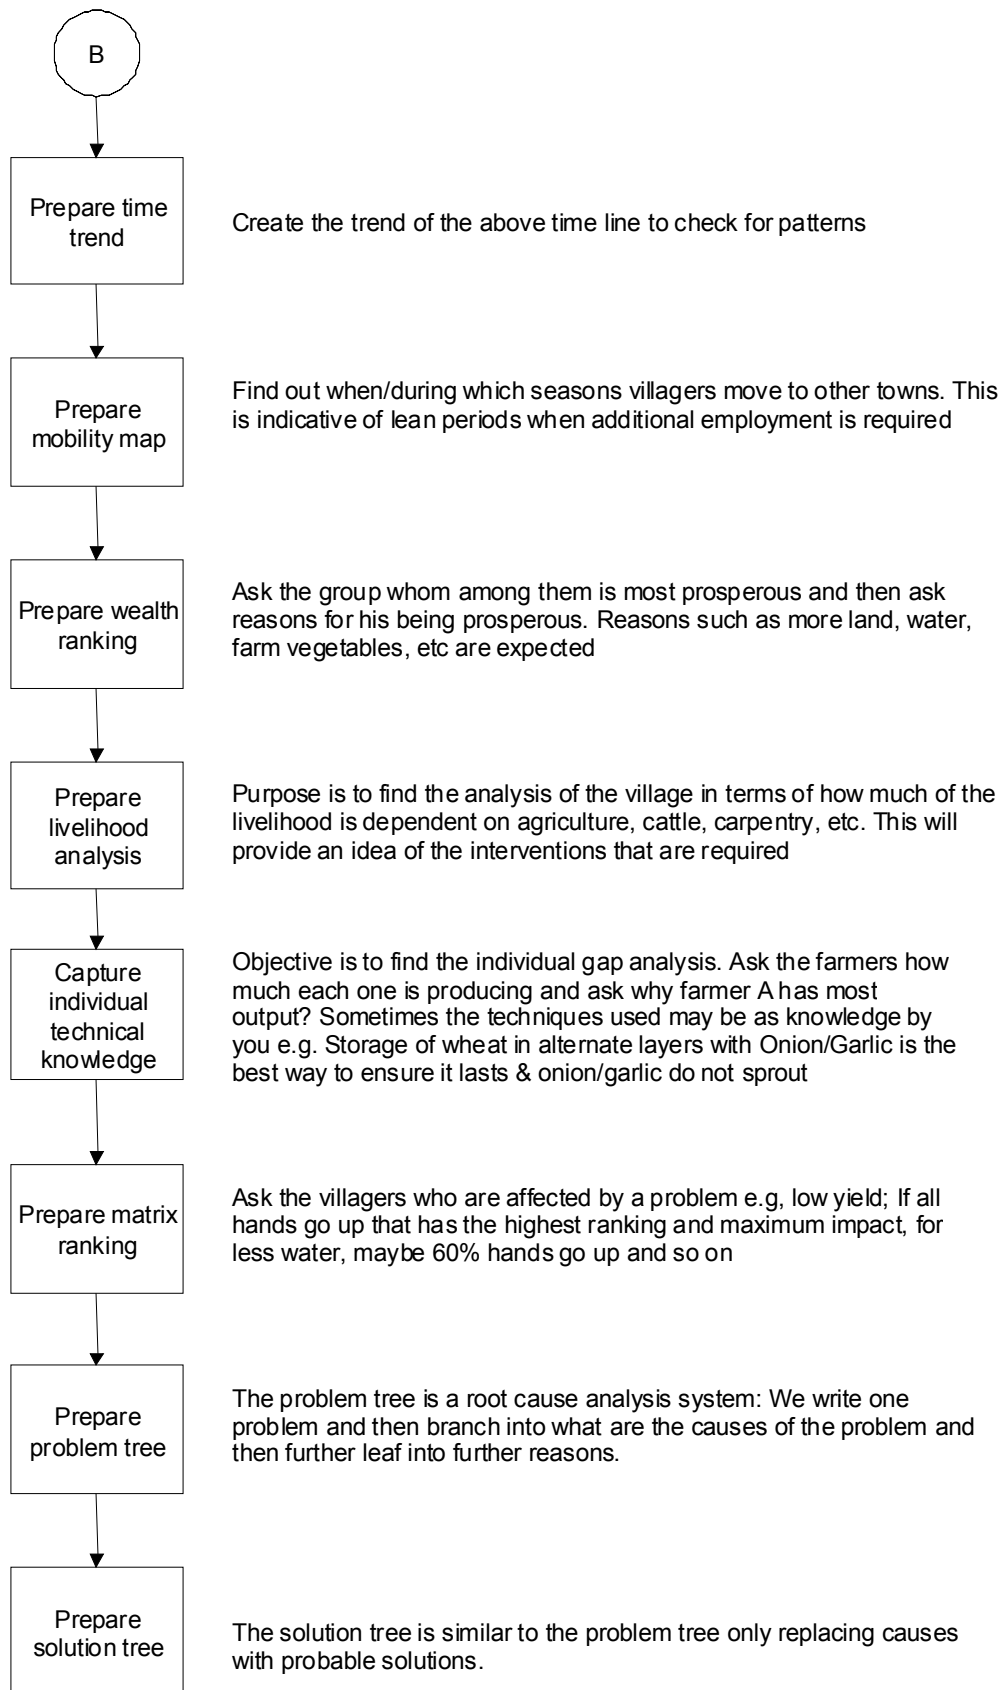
B

Prepare time trend

Create the trend of the above time line to check for patterns

Prepare mobility map

Find out when/during which seasons villagers move to other towns. This is indicative of lean periods when additional employment is required

Prepare wealth ranking

Ask the group whom among them is most prosperous and then ask reasons for his being prosperous. Reasons such as more land, water, farm vegetables, etc are expected

Prepare livelihood analysis

Purpose is to find the analysis of the village in terms of how much of the livelihood is dependent on agriculture, cattle, carpentry, etc. This will provide an idea of the interventions that are required

Capture individual technical knowledge

Objective is to find the individual gap analysis. Ask the farmers how much each one is producing and ask why farmer A has most output? Sometimes the techniques used may be as knowledge by you e.g. Storage of wheat in alternate layers with Onion/Garlic is the best way to ensure it lasts & onion/garlic do not sprout

Prepare matrix ranking

Ask the villagers who are affected by a problem e.g, low yield; If all hands go up that has the highest ranking and maximum impact, for less water, maybe 60% hands go up and so on

Prepare problem tree

The problem tree is a root cause analysis system: We write one problem and then branch into what are the causes of the problem and then further leaf into further reasons.

Prepare solution tree

The solution tree is similar to the problem tree only replacing causes with probable solutions.